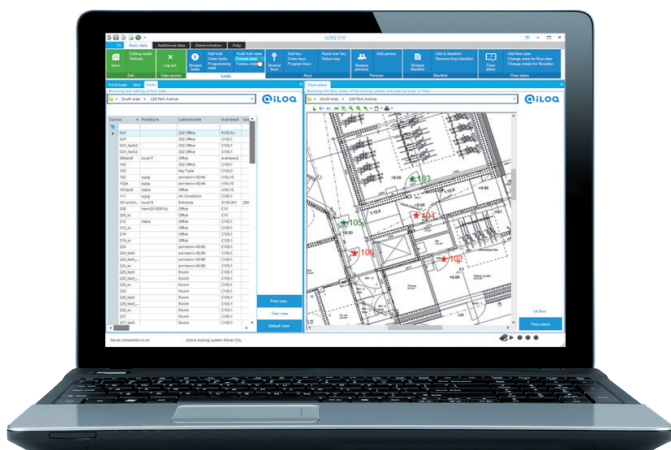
iLOQ S10

File | Basic data | Additional data | Administration | Help

Save | Editing mode Refresh | Log out | Program locks | Add lock Order locks Programming tasks | Add key Order keys Program keys | Add person | Browse blacklist Remove from blacklist | Floor plans | Add floor plan Change zone for floor plan Change details for floorplan

Edit | Data source | Locks | Keys | Persons | Blacklist | Floor plans

South area | 220 Park Avenue

iLOQ

| Location | Room | Name |
|---|---|---|
| 0/01 | 222 Office | |
| 0/01 | 222 Office | C105.1 |
| 101 | Office | |
| 103 | Key Cabinet | |
| 104 | Office | |
| 105 | Office | |
| 106 | Office | |
| 107 | Office | |
| 108 | Air Condition | |
| 109 | Entrance | |
| 220 | Office | C10 |
| 221 | Office | |
| 222 | Office | |
| 223 | Office | |
| 224 | Office | |
| 225 | Room | |
| 226 | Room | |
| 227 | Room | |
| 228 | Room | |

Print view | Own view | Default view

Floor plans

South area | 220 Park Avenue

103 | 104 | 105 | 101 | 102 | 100

1st floor | Floor plans

Server connection is on | Active locking system: Silver City